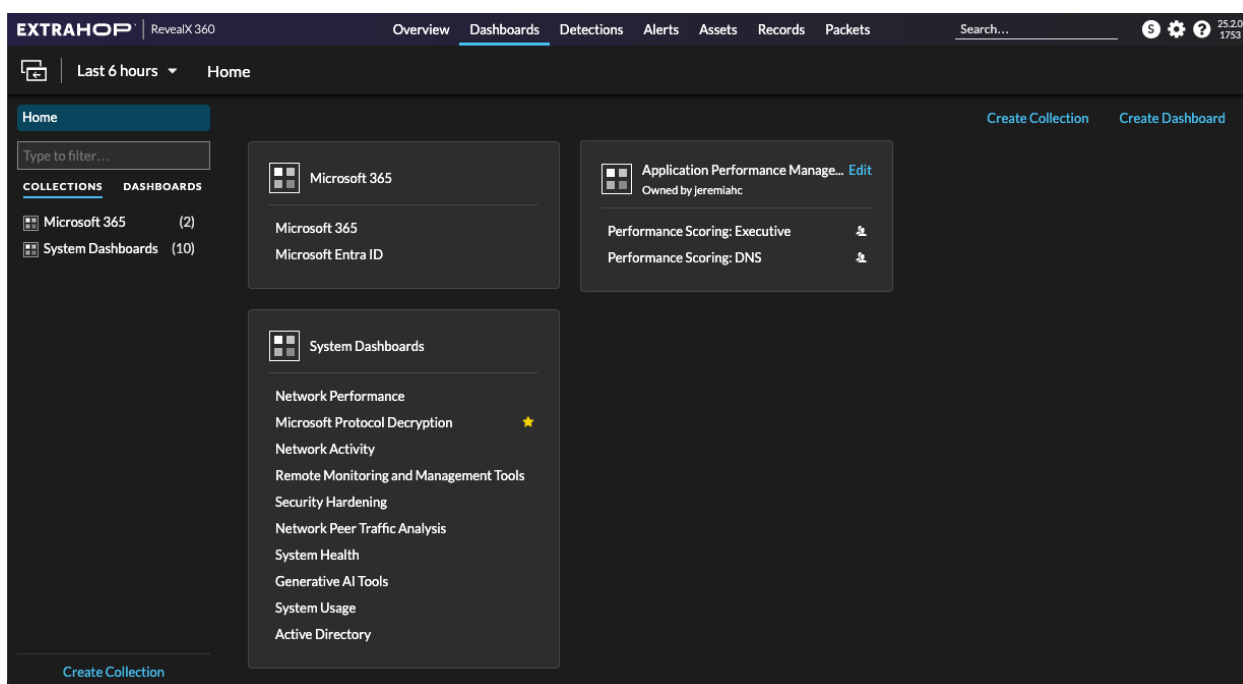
EXTRAHOP | RevealX 360

Overview Dashboards Detections Alerts Assets Records Packets

Search...

S 25.2.0 1753

Last 6 hours Home

Home

Type to filter...

COLLECTIONS DASHBOARDS

Microsoft 365 (2)
System Dashboards (10)

Create Collection

Create Collection Create Dashboard

Microsoft 365

Microsoft 365
Microsoft Entra ID

Application Performance Manage... Edit
Owned by jeremiahc

Performance Scoring: Executive
Performance Scoring: DNS

System Dashboards

Network Performance
Microsoft Protocol Decryption
Network Activity
Remote Monitoring and Management Tools
Security Hardening
Network Peer Traffic Analysis
System Health
Generative AI Tools
System Usage
Active Directory